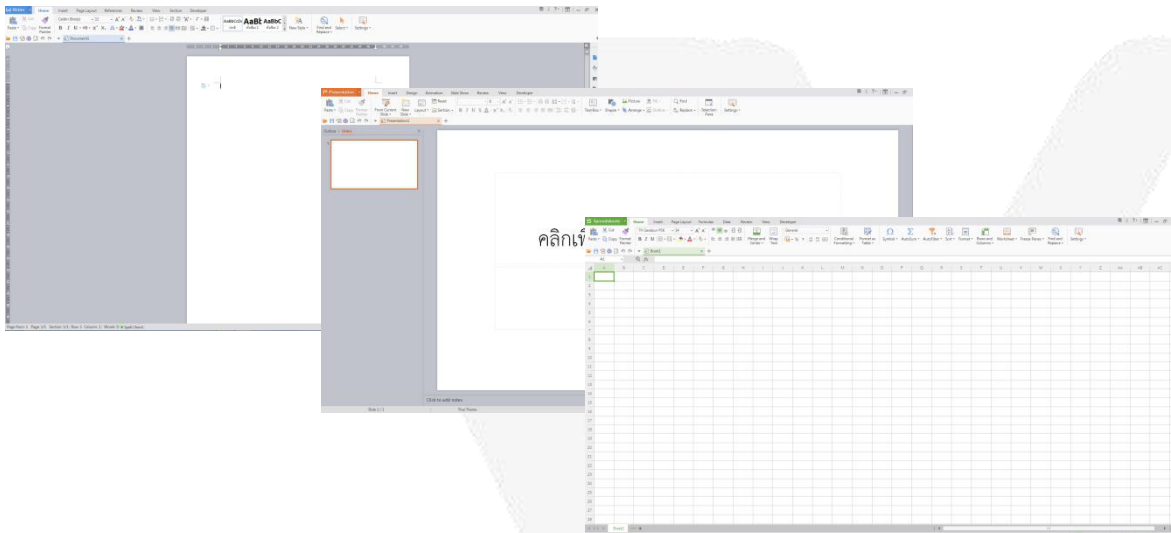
Writer Home Insert Page Layout References Review View Section Developer

Paste Cut Copy Format Painter

AaBbCcDd AaBb AaBbC

New Style Find and Replace Select Settings

Document1

Page Num: 1 Page: 1/1 Section: 1/1 Row: 1 Column: 1 Words: 0 Spell Check

Presentation Home Insert Design Animation Slide Show Review View Developer

Paste Cut Copy Format Painter From Current Slide New Slide Layout Section Reset

Picture Find Replace Settings

Presentation1

Outline Slides

คลิกเพิ่

Click to add notes

Slide 1 / 1 Text Theme

Spreadsheets Home Insert Page Layout Formulas Data Review View Developer

Paste Cut Copy Format Painter TH SarabunPSK 16 Merge and Center Wrap Text General Conditional Formatting Format as Table Symbol AutoSum AutoFilter Sort Format Rows and Columns Worksheet Freeze Panes Find and Replace Settings

Book1

A1

| | A | B | C | D | E | F | G | H | I | J | K | L | M | N | O | P | Q | R | S | T | U | V | W | X | Y | Z | AA | AB | AC |
|---|---|---|---|---|---|---|---|---|---|---|---|---|---|---|---|---|---|---|---|---|---|---|---|---|---|---|---|---|---|
| 1 | | | | | | | | | | | | | | | | | | | | | | | | | | | | | |

2 3 4 5 6 7 8 9 10 11 12 13 14 15 16 17 18 19 20 21 22 23 24 25 26 27 28 29

Sheet1